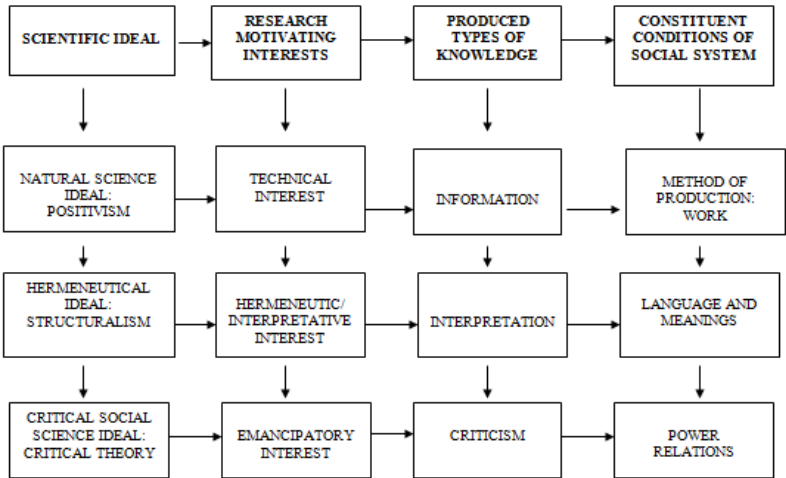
SCIENTIFIC IDEAL

RESEARCH MOTIVATING INTERESTS

PRODUCED TYPES OF KNOWLEDGE

CONSTITUENT CONDITIONS OF SOCIAL SYSTEM

NATURAL SCIENCE IDEAL: POSITIVISM

TECHNICAL INTEREST

INFORMATION

METHOD OF PRODUCTION: WORK

HERMENEUTICAL IDEAL: STRUCTURALISM

HERMENEUTIC/ INTERPRETATIVE INTEREST

INTERPRETATION

LANGUAGE AND MEANINGS

CRITICAL SOCIAL SCIENCE IDEAL: CRITICAL THEORY

EMANCIPATORY INTEREST

CRITICISM

POWER RELATIONS